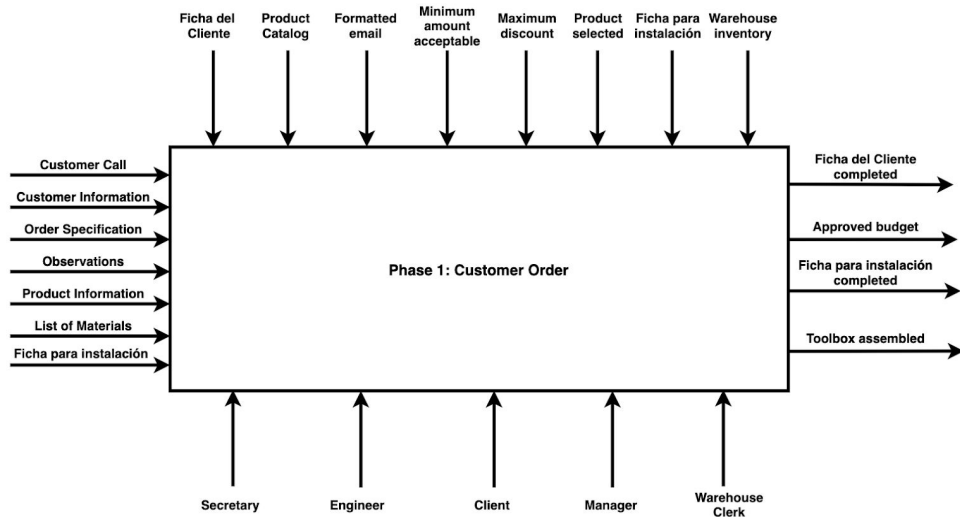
Ficha del Cliente

Product Catalog

Formatted email

Minimum amount acceptable

Maximum discount

Product selected

Ficha para instalación

Warehouse inventory

Customer Call

Customer Information

Order Specification

Observations

Product Information

List of Materials

Ficha para instalación

Phase 1: Customer Order

Ficha del Cliente completed

Approved budget

Ficha para instalación completed

Toolbox assembled

Secretary

Engineer

Client

Manager

Warehouse Clerk